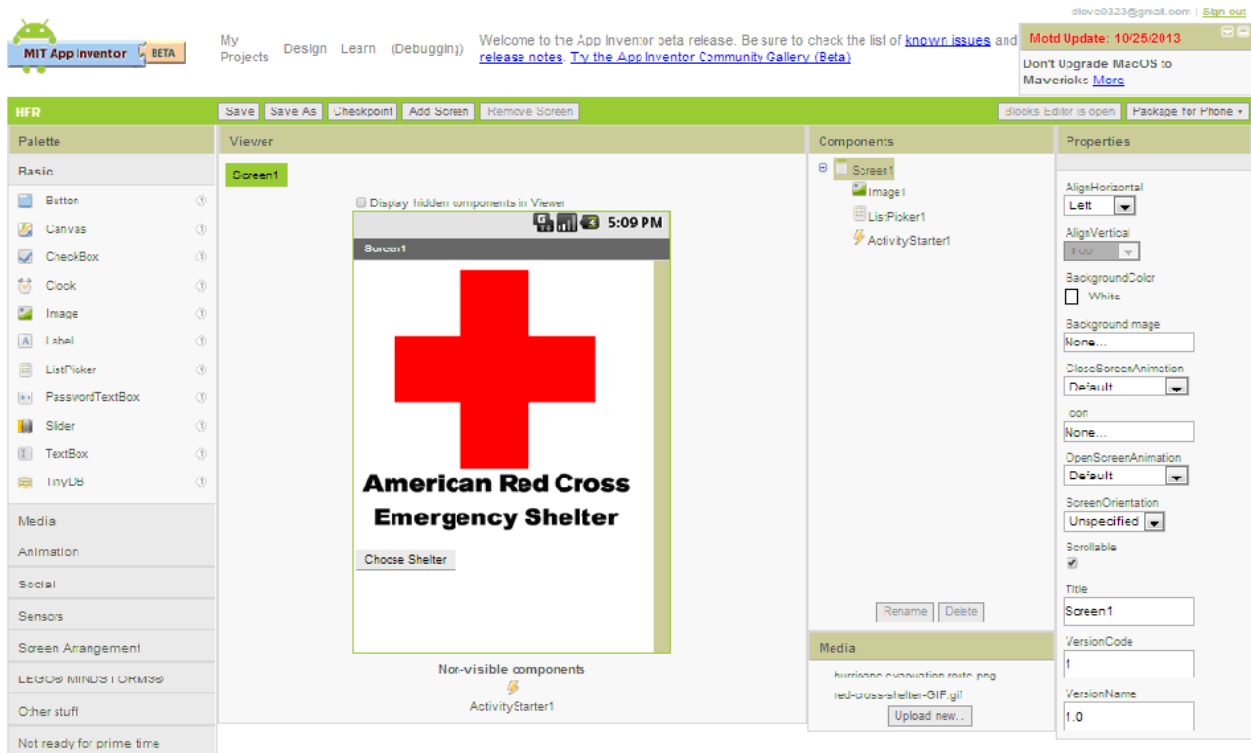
MIT App Inventor BETA

My Projects Design Learn (Debugging)

Welcome to the App Inventor beta release. Be sure to check the list of known issues and release notes. Try the App Inventor Community Gallery (Beta)

dlove0323@gmail.com | Sign out

Motd Update: 10/25/2013

Don't Upgrade MacOS to Mavericks More

HFR

Save Save As Checkpoint Add Screen Remove Screen

Blocks Editor is open Package for Phone ▾

Palette

Basic

Button

Canvas

CheckBox

Clock

Image

Label

ListPicker

PasswordTextBox

Slider

TextBox

TinyDB

Media

Animation

Social

Sensors

Screen Arrangement

LEGO® MINDSTORMS®

Other stuff

Not ready for prime time

Viewer

Screen1

Display hidden components in Viewer

5:09 PM

Screen1

American Red Cross

Emergency Shelter

Chose Shelter

Non-visible components

ActivityStarter1

Components

Screen1

Image1

ListPicker1

ActivityStarter1

Rename Delete

Media

hurricane-evacuation-route.png

red-cross-shelter-GIF.gif

Upload new...

Properties

AlignHorizontal

Left

AlignVertical

Top

BackgroundColor

White

BackgroundImage

None...

CloseScreenAnimation

Default

Icon

None...

OpenScreenAnimation

Default

ScreenOrientation

Unspecified

Scrollable

Title

Screen1

VersionCode

1

VersionName

1.0